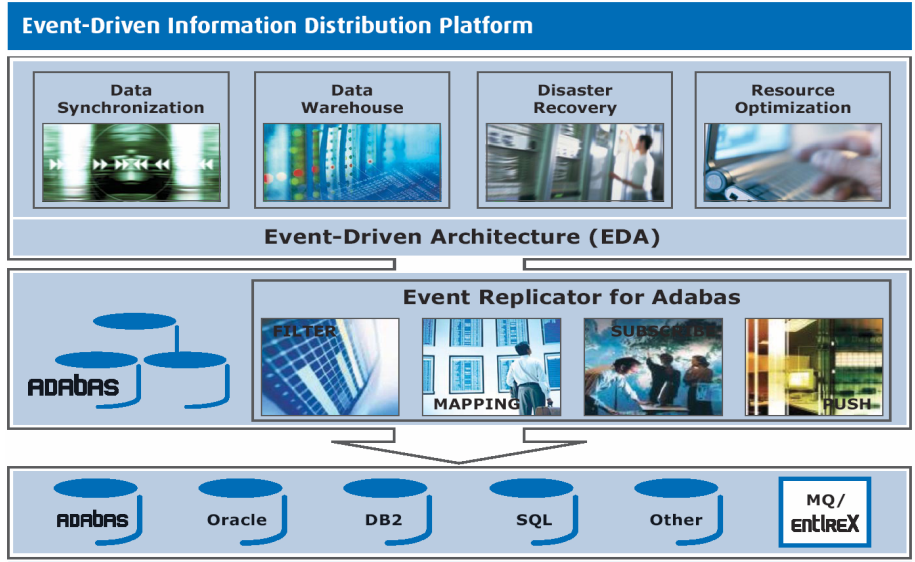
Event-Driven Information Distribution Platform

Data Synchronization

Data Warehouse

Disaster Recovery

Resource Optimization

Event-Driven Architecture (EDA)

ADABAS

Event Replicator for Adabas

FILTER

MAPPING

SUBSCRIBE

PUSH

ADABAS

Oracle

DB2

SQL

Other

MQ/ entireX